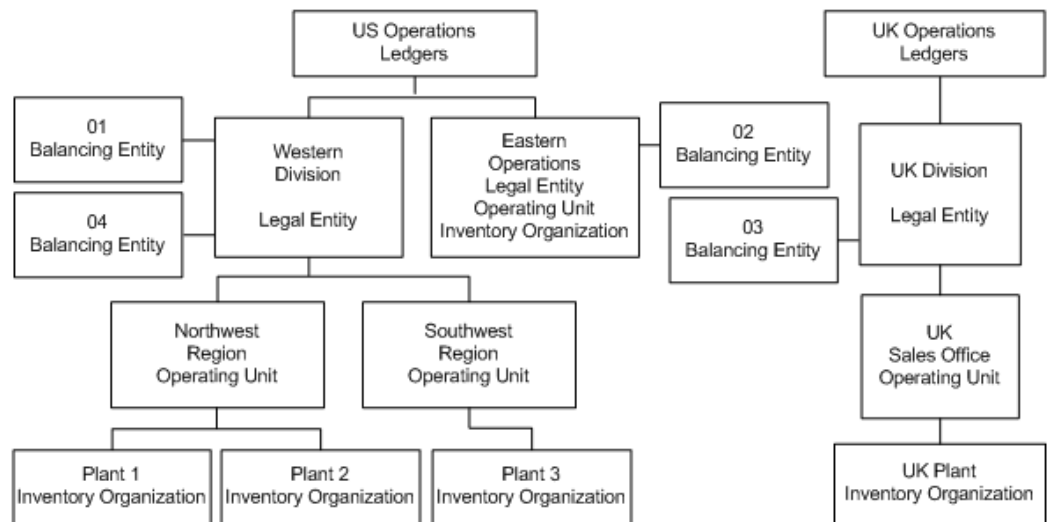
US Operations Ledgers

01 Balancing Entity

04 Balancing Entity

Western Division

Legal Entity

Eastern Operations Legal Entity Operating Unit Inventory Organization

02 Balancing Entity

Northwest Region Operating Unit

Southwest Region Operating Unit

Plant 1 Inventory Organization

Plant 2 Inventory Organization

Plant 3 Inventory Organization

UK Operations Ledgers

UK Division

Legal Entity

03 Balancing Entity

UK Sales Office Operating Unit

UK Plant Inventory Organization